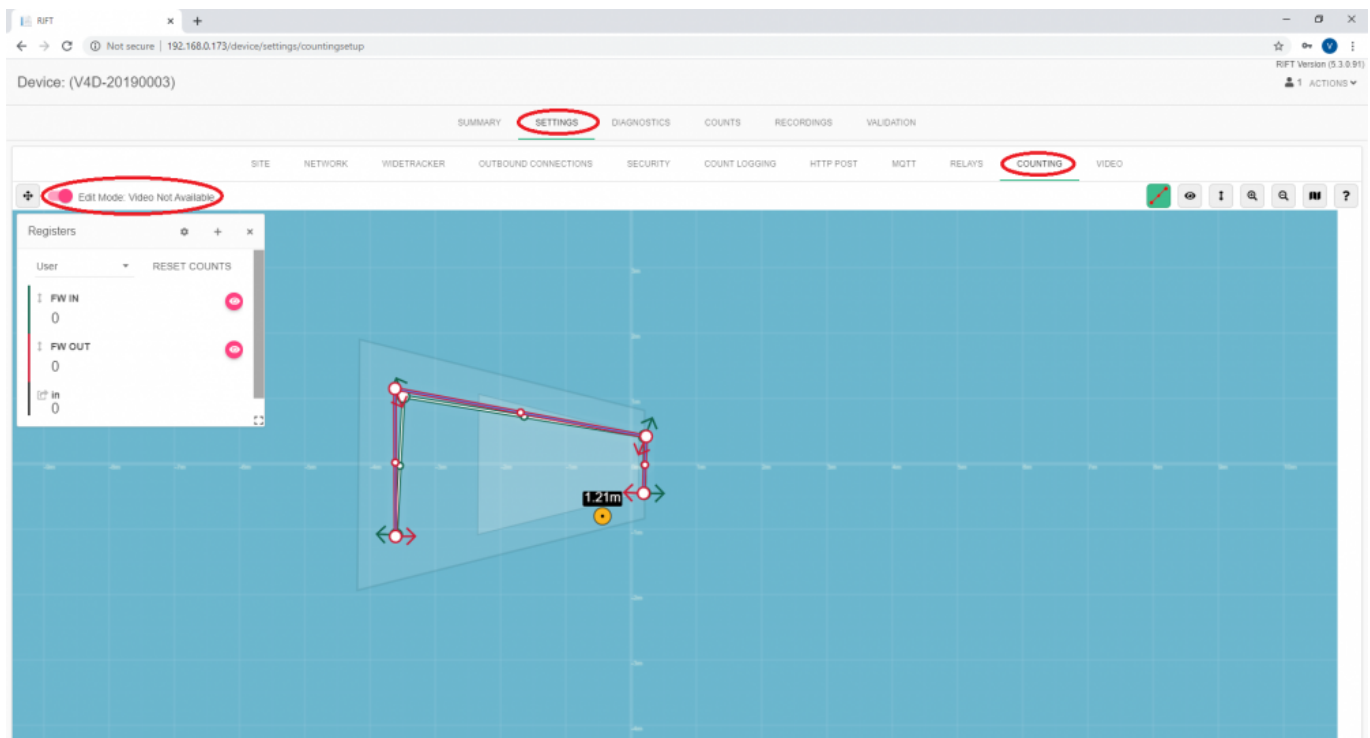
RIFT

Not secure | 192.168.0.173/device/settings/countingsetup

RIFT Version (5.3.0.91)

Device: (V4D-20190003)

1 ACTIONS

SUMMARY SETTINGS DIAGNOSTICS COUNTS RECORDINGS VALIDATION

SITE NETWORK WIDETRACKER OUTBOUND CONNECTIONS SECURITY COUNT LOGGING HTTP POST MQTT RELAYS COUNTING VIDEO

Edit Mode: Video Not Available

Registers

User

RESET COUNTS

FW IN
0

FW OUT
0

in
0

1.21m